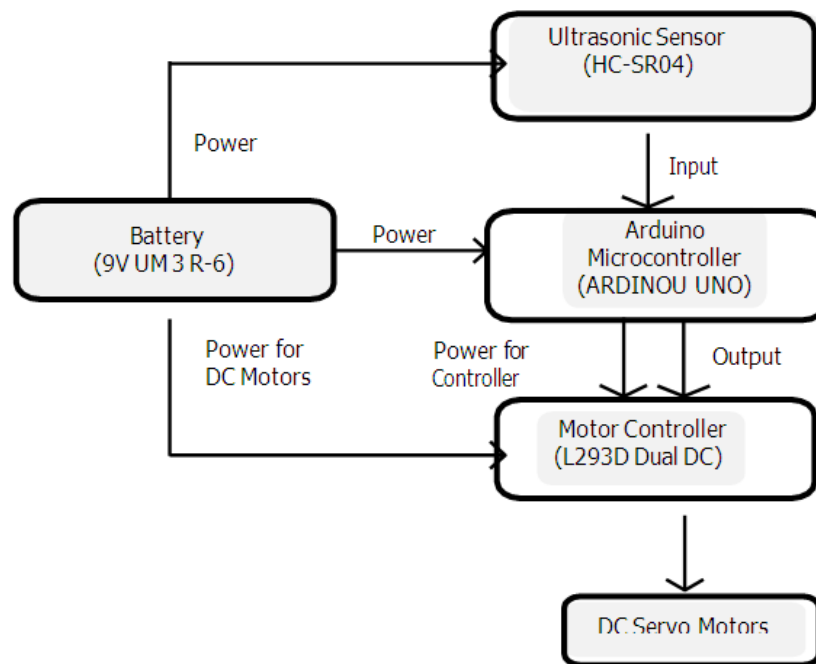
Ultrasonic Sensor
(HC-SR04)

Power

Input

Battery
(9V UM 3 R-6)

Power

Arduino
Microcontroller
(ARDINOU UNO)

Power for
DC Motors

Power for
Controller

Output

Motor Controller
(L293D Dual DC)

DC Servo Motors